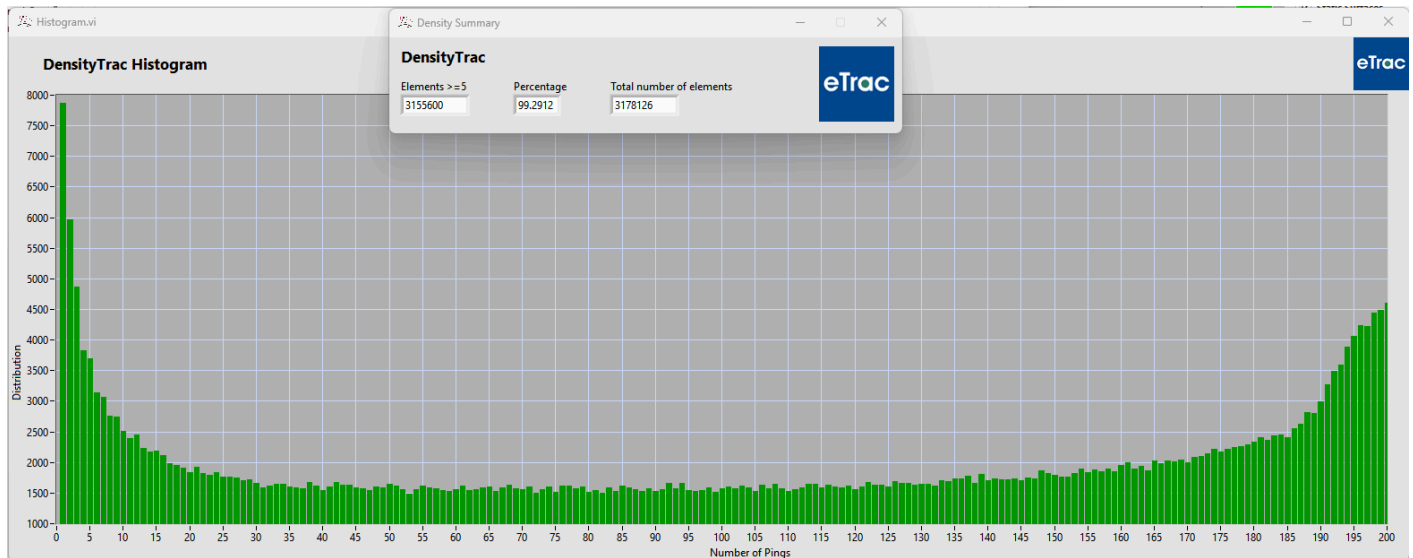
Histogram.vi

DensityTrac Histogram

eTrac

Density Summary

DensityTrac

Elements >=5
3155600

Percentage
99.2912

Total number of elements
3178126

eTrac

8000
7500
7000
6500
6000
5500
5000
4500
4000
3500
3000
2500
2000
1500
1000

Distribution

0 5 10 15 20 25 30 35 40 45 50 55 60 65 70 75 80 85 90 95 100 105 110 115 120 125 130 135 140 145 150 155 160 165 170 175 180 185 190 195 200

Number of Pings